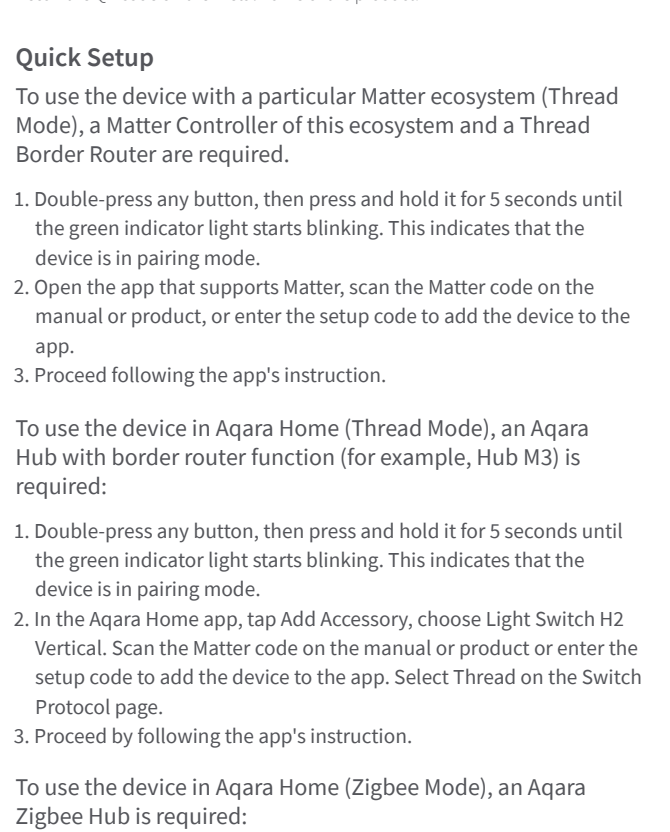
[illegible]

Quick Setup

To use the device with a particular Matter ecosystem (Thread Mode), a Matter Controller of this ecosystem and a Thread Border Router are required.

1. Double-press any button, then press and hold it for 5 seconds until the green indicator light starts blinking. This indicates that the device is in pairing mode.
2. Open the app that supports Matter, scan the Matter code on the manual or product, or enter the setup code to add the device to the app.
3. Proceed following the app's instruction.

To use the device in Aqara Home (Thread Mode), an Aqara Hub with border router function (for example, Hub M3) is required:

1. Double-press any button, then press and hold it for 5 seconds until the green indicator light starts blinking. This indicates that the device is in pairing mode.
2. In the Aqara Home app, tap Add Accessory, choose Light Switch H2 Vertical. Scan the Matter code on the manual or product or enter the setup code to add the device to the app. Select Thread on the Switch Protocol page.
3. Proceed by following the app's instruction.

To use the device in Aqara Home (Zigbee Mode), an Aqara Zigbee Hub is required: